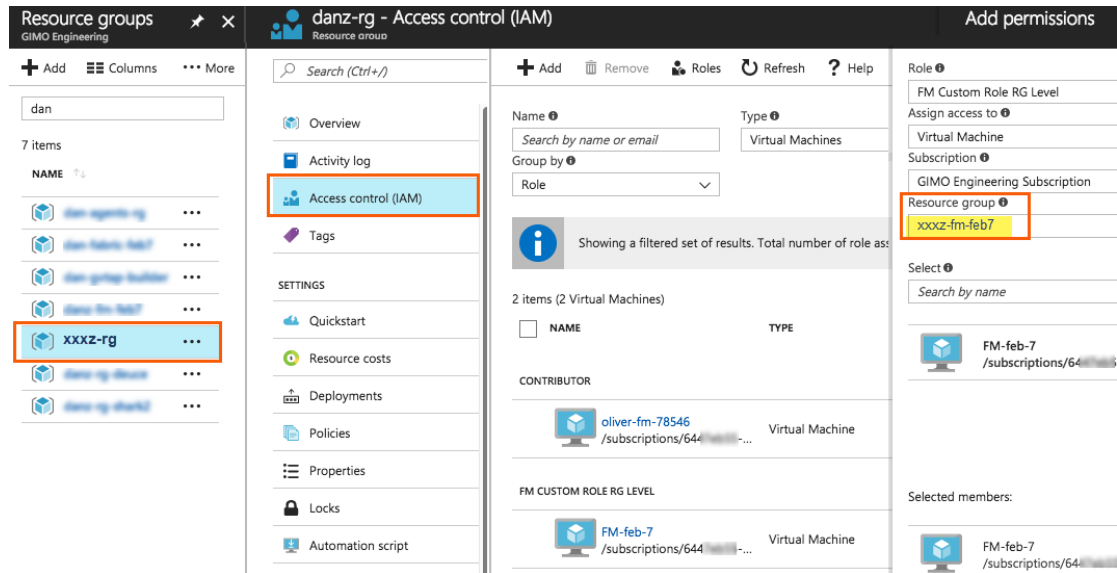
Resource groups
GIMO Engineering

Add
Columns
More

dan

7 items

NAME

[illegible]
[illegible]
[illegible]
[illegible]
xxxz-rg
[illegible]
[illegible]

danz-rg - Access control (IAM)
Resource group

Search (Ctrl+/)

Overview
Activity log
Access control (IAM)
Tags

SETTINGS

Quickstart
Resource costs
Deployments
Policies
Properties
Locks
Automation script

Add
Remove
Roles
Refresh
Help

Name
Search by name or email
Type
Virtual Machines
Group by
Role

Showing a filtered set of results. Total number of role ass

2 items (2 Virtual Machines)

| NAME | TYPE |
|---|---|
| CONTRIBUTOR | |
| oliver-fm-78546 /subscriptions/644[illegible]-... | Virtual Machine |
| FM CUSTOM ROLE RG LEVEL | |
| FM-feb-7 /subscriptions/644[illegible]-... | Virtual Machine |

Add permissions

Role
FM Custom Role RG Level
Assign access to
Virtual Machine
Subscription
GIMO Engineering Subscription
Resource group
xxxz-fm-feb7

Select
Search by name

FM-feb-7
/subscriptions/644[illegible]

Selected members:

FM-feb-7
/subscriptions/644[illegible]